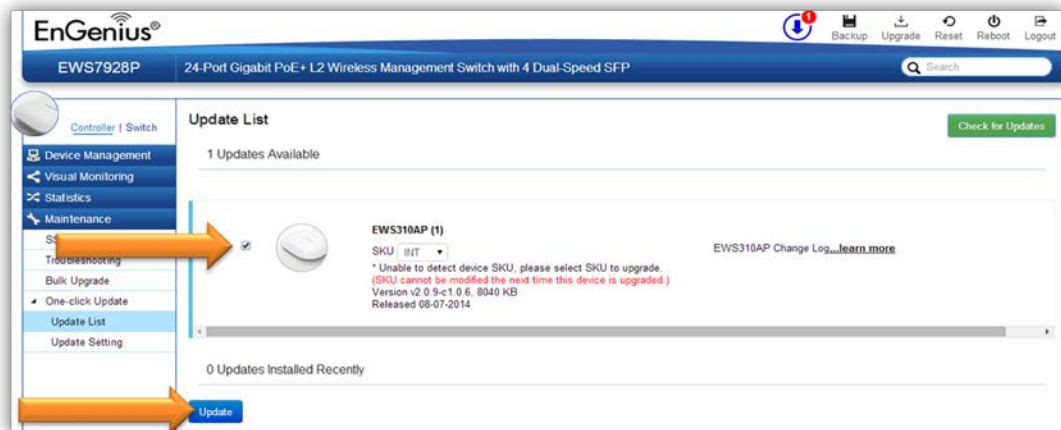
EnGenius®

1

Backup Upgrade Reset Reboot Logout

EWS7928P

24-Port Gigabit PoE+ L2 Wireless Management Switch with 4 Dual-Speed SFP

Search

Controller | Switch

Device Management

Visual Monitoring

Statistics

Maintenance

SS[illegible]

Troubleshooting

Bulk Upgrade

One-click Update

Update List

Update Setting

Update List

Check for Updates

1 Updates Available

EWS310AP (1)

SKU INT

* Unable to detect device SKU, please select SKU to upgrade.

(SKU cannot be modified the next time this device is upgraded.)

Version v2.0.9-c1.0.6, 8040 KB

Released 08-07-2014

EWS310AP Change Log...learn more

0 Updates Installed Recently

Update